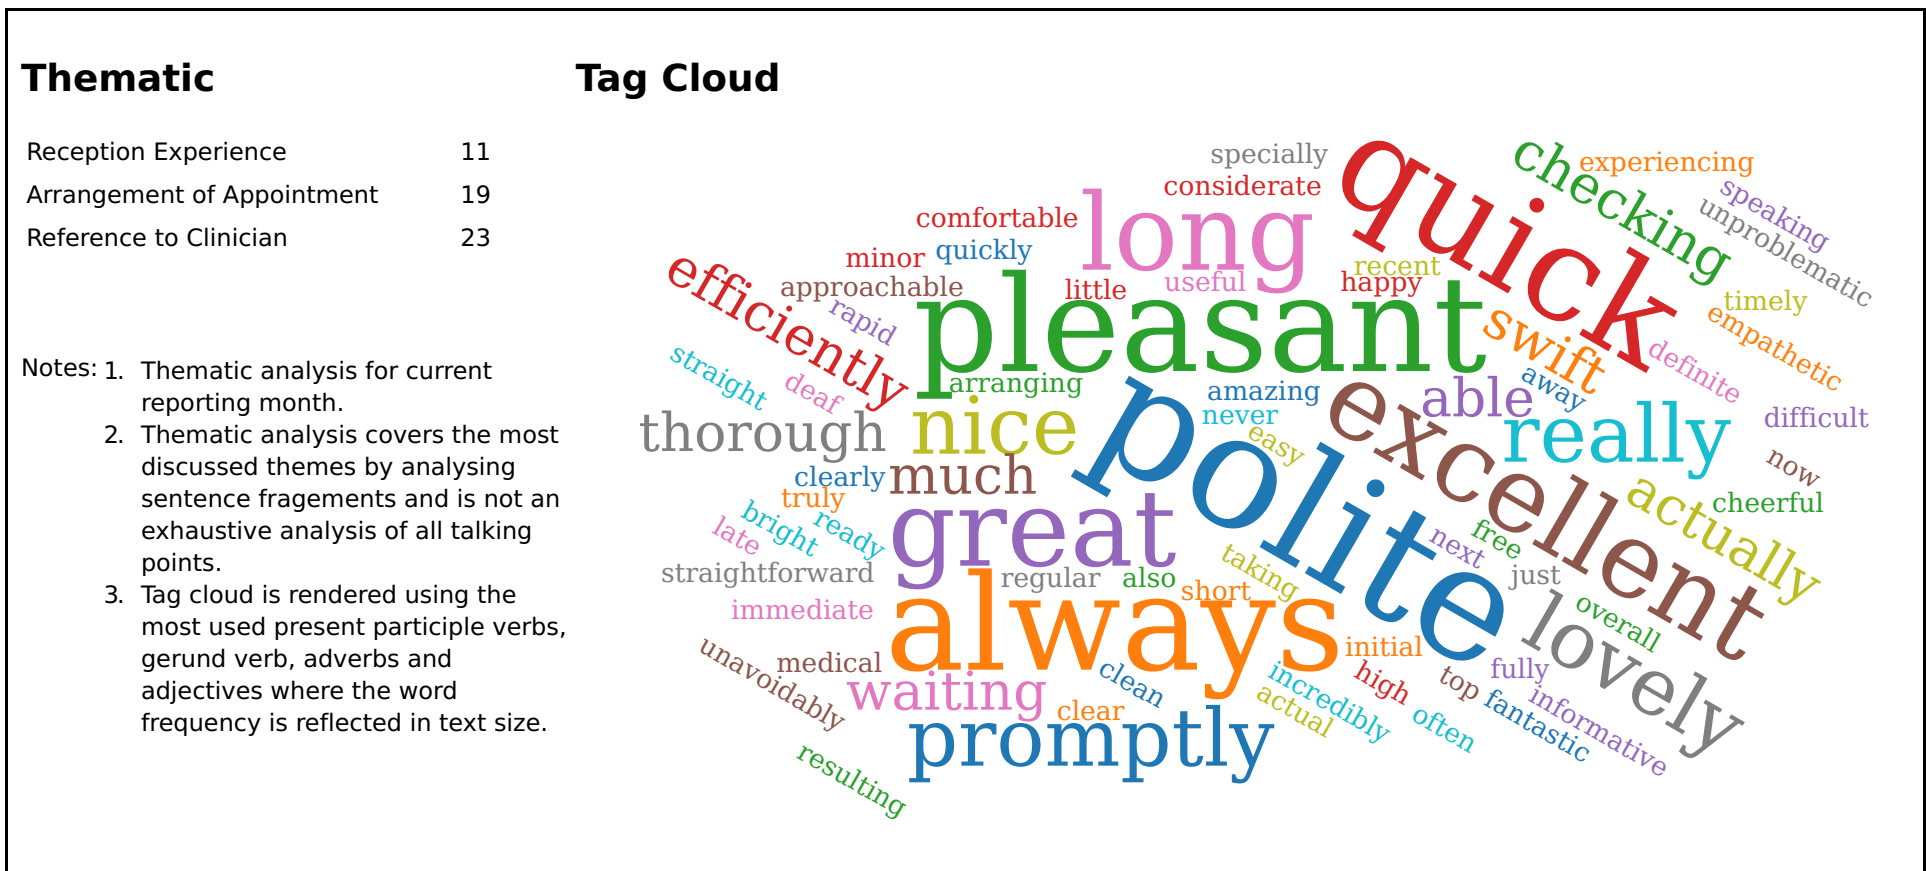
Thematic

| | |
|---|---|
| Reception Experience | 11 |
| Arrangement of Appointment | 19 |
| Reference to Clinician | 23 |

Notes: 1. Thematic analysis for current reporting month.
2. Thematic analysis covers the most discussed themes by analysing sentence fragements and is not an exhaustive analysis of all talking points.
3. Tag cloud is rendered using the most used present participle verbs, gerund verb, adverbs and adjectives where the word frequency is reflected in text size.

Tag Cloud

specially considerate quick checking experiencing speaking unproblematic comfortable long minor quickly little useful recent happy timely efficiently approachable rapid pleasant swift empathetic definite straight deaf arranging amazing never away able difficult thorough nice polite easy really excellent now clearly much truly actually cheerful bright ready great free late next straightforward regular also taking just short always overall immediate initial lovely medical fully unavoidably high top waiting clean incredibly informative actual clear often fantastic promptly resulting